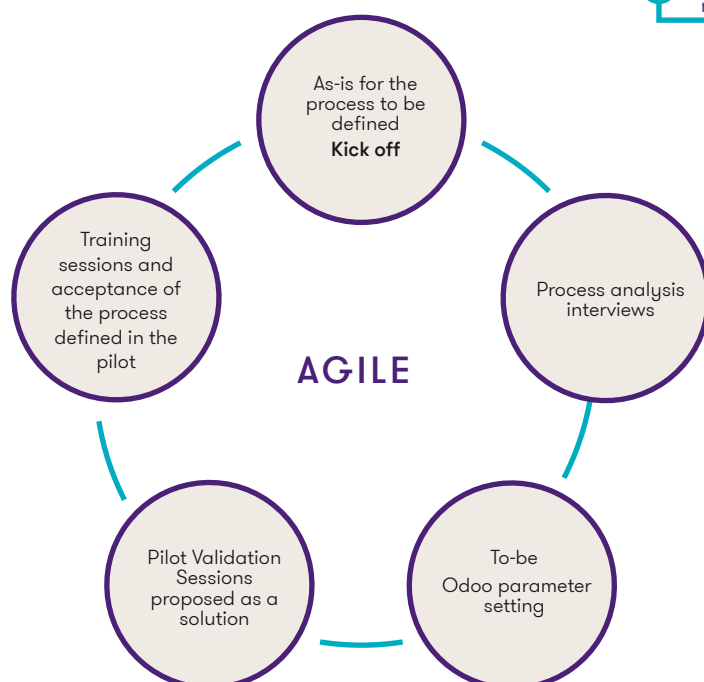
As-is for the process to be defined
Kick off

Process analysis interviews

To-be
Odoo parameter setting

Pilot Validation Sessions proposed as a solution

Training sessions and acceptance of the process defined in the pilot

AGILE